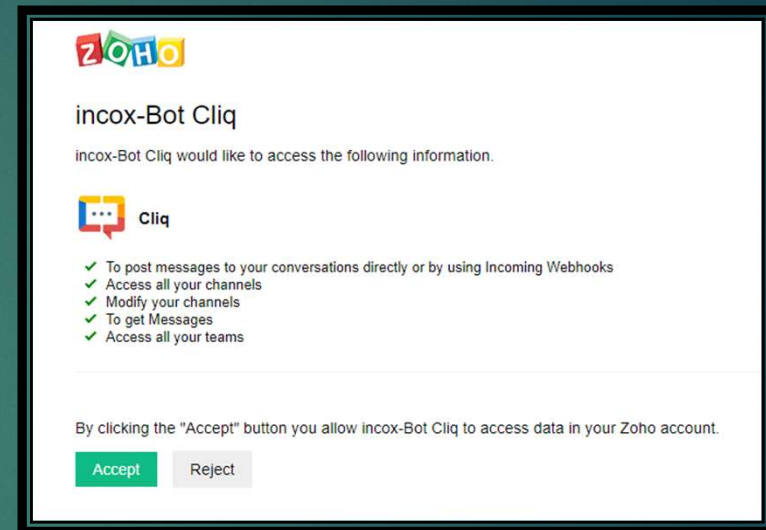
ZOHO

incox-Bot Cliq

incox-Bot Cliq would like to access the following information.

Cliq

✓ To post messages to your conversations directly or by using Incoming Webhooks
✓ Access all your channels
✓ Modify your channels
✓ To get Messages
✓ Access all your teams

By clicking the "Accept" button you allow incox-Bot Cliq to access data in your Zoho account.

Accept

Reject